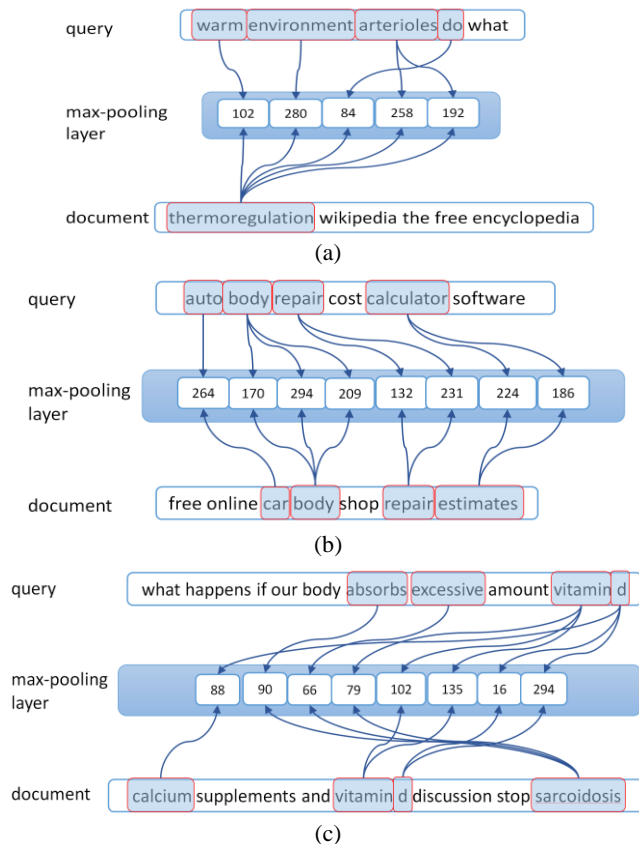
query

warm environment arterioles do what

max-pooling layer

| 102 | 280 | 84 | 258 | 192 |
|---|---|---|---|---|

document

thermoregulation wikipedia the free encyclopedia

(a)

query

auto body repair cost calculator software

max-pooling layer

| 264 | 170 | 294 | 209 | 132 | 231 | 224 | 186 |
|---|---|---|---|---|---|---|---|

document

free online car body shop repair estimates

(b)

query

what happens if our body absorbs excessive amount vitamin d

max-pooling layer

| 88 | 90 | 66 | 79 | 102 | 135 | 16 | 294 |
|---|---|---|---|---|---|---|---|

document

calcium supplements and vitamin d discussion stop sarcoidosis

(c)